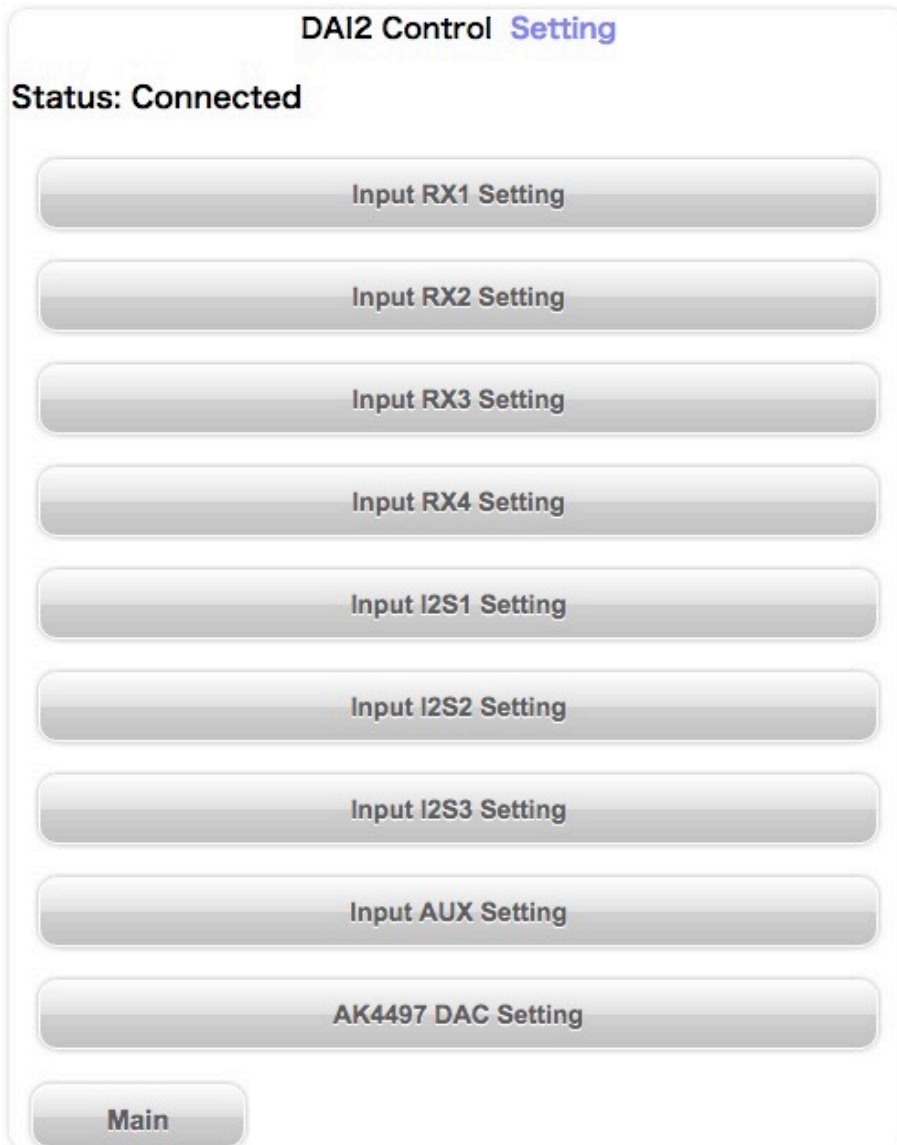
DAI2 Control Setting

Status: Connected

Input RX1 Setting

Input RX2 Setting

Input RX3 Setting

Input RX4 Setting

Input I2S1 Setting

Input I2S2 Setting

Input I2S3 Setting

Input AUX Setting

AK4497 DAC Setting

Main